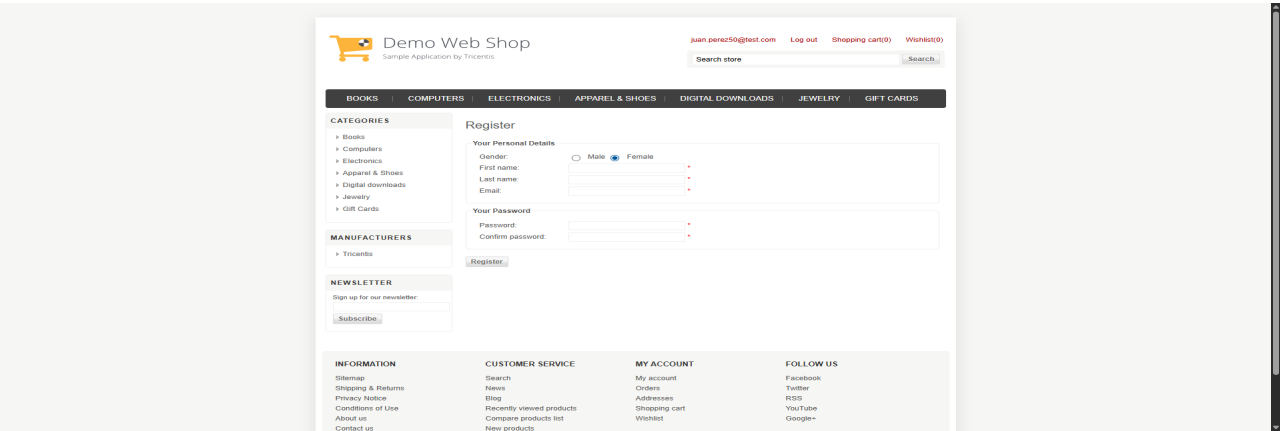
Demo Web Shop
Sample Application by Tricentis

juan.perez50@test.com Log out Shopping cart(0) Wishlist(0)

Search store Search

BOOKS | COMPUTERS | ELECTRONICS | APPAREL & SHOES | DIGITAL DOWNLOADS | JEWELRY | GIFT CARDS

CATEGORIES
Books
Computers
Electronics
Apparel & Shoes
Digital downloads
Jewelry
Gift Cards

MANUFACTURERS
Tricentis

NEWSLETTER
Sign up for our newsletter:
Subscribe

Register

Your Personal Details
Gender: Male Female
First name: *
Last name: *
Email: *

Your Password
Password: *
Confirm password: *

Register

INFORMATION
Sitemap
Shipping & Returns
Privacy Notice
Conditions of Use
About us
Contact us

CUSTOMER SERVICE
Search
News
Blog
Recently viewed products
Compare products list
New products

MY ACCOUNT
My account
Orders
Addresses
Shopping cart
Wishlist

FOLLOW US
Facebook
Twitter
RSS
YouTube
Google+